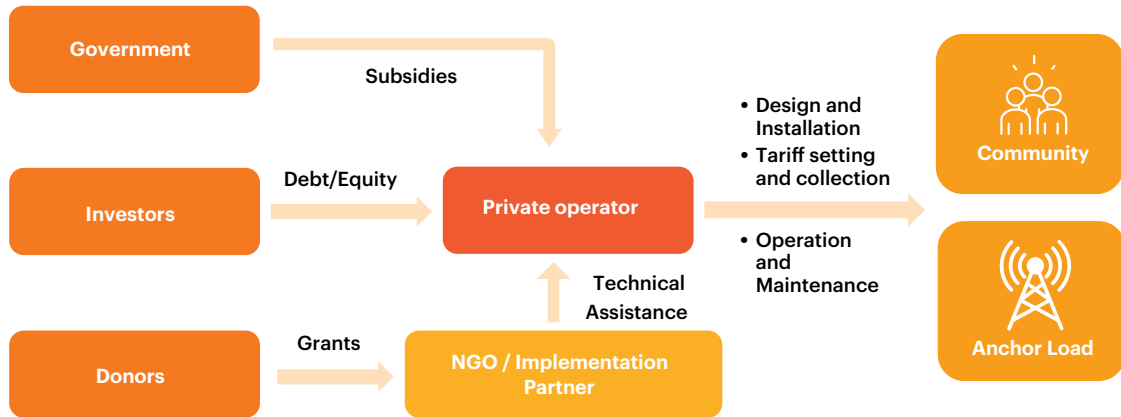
Government

Subsidies

Investors

Debt/Equity

Private operator

• Design and Installation
• Tariff setting and collection

• Operation and Maintenance

Community

Anchor Load

Technical Assistance

Donors

Grants

NGO / Implementation Partner